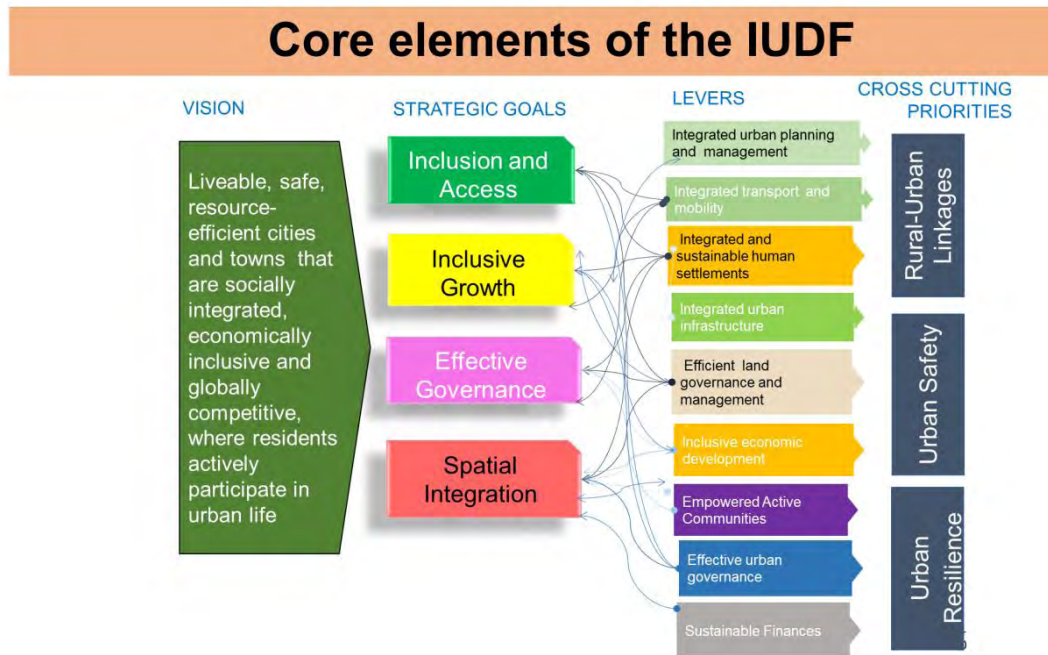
Core elements of the IUDF

VISION

STRATEGIC GOALS

LEVERS

CROSS CUTTING PRIORITIES

Liveable, safe, resource-efficient cities and towns that are socially integrated, economically inclusive and globally competitive, where residents actively participate in urban life

Inclusion and Access

Inclusive Growth

Effective Governance

Spatial Integration

Integrated urban planning and management

Integrated transport and mobility

Integrated and sustainable human settlements

Integrated urban infrastructure

Efficient land governance and management

Inclusive economic development

Empowered Active Communities

Effective urban governance

Sustainable Finances

Rural-Urban Linkages

Urban Safety

Urban Resilience

5